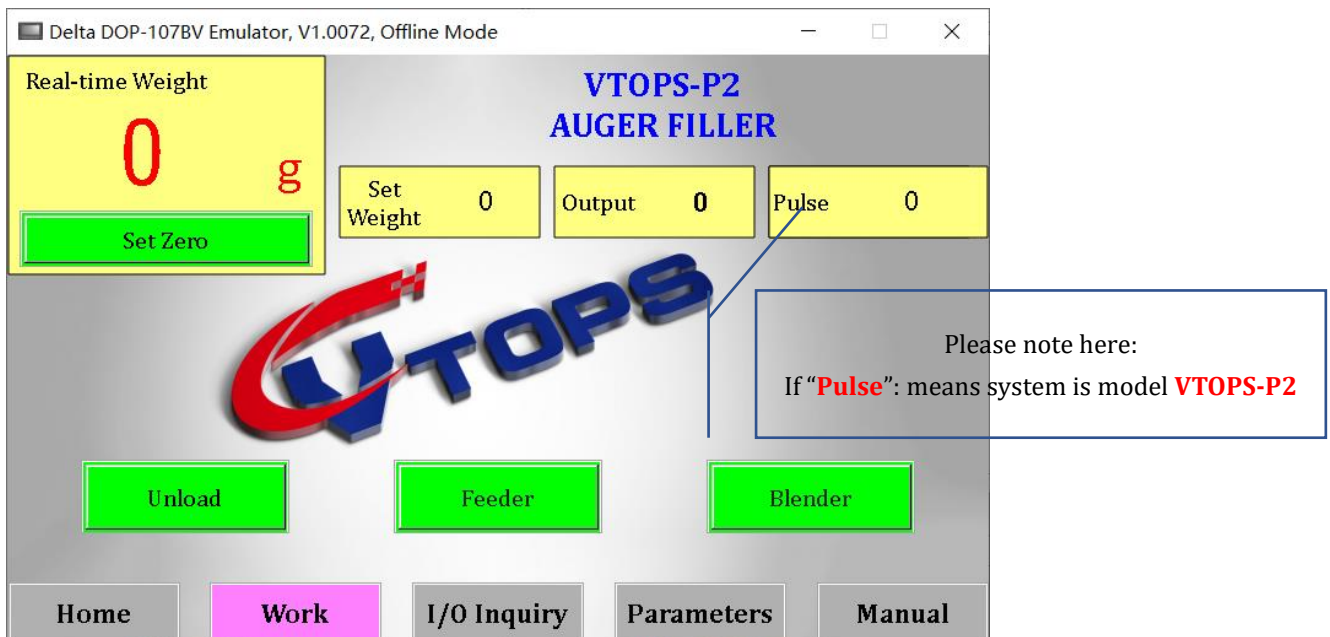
Delta DOP-107BV Emulator, V1.0072, Offline Mode

Real-time Weight
0 g
Set Zero

VTOPS-P2
AUGER FILLER

Set Weight 0
Output 0
Pulse 0

VTOPS

Please note here:
If "Pulse": means system is model VTOPS-P2

Unload
Feeder
Blender

Home
Work
I/O Inquiry
Parameters
Manual